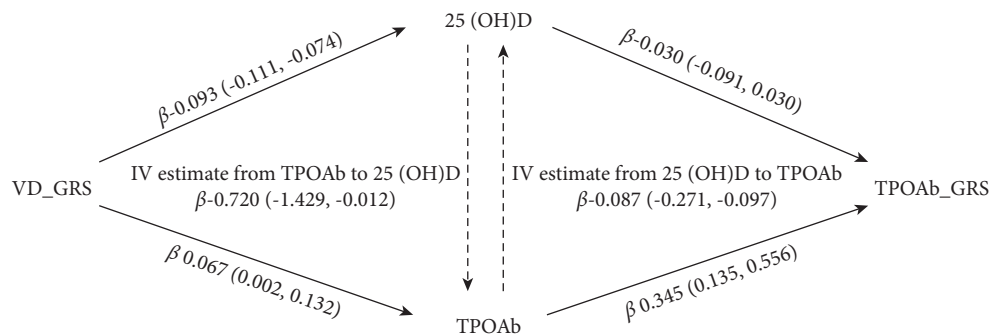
25 (OH)D

$\beta$-0.093 (-0.111, -0.074)

$\beta$-0.030 (-0.091, 0.030)

VD_GRS

IV estimate from TPOAb to 25 (OH)D
$\beta$-0.720 (-1.429, -0.012)

IV estimate from 25 (OH)D to TPOAb
$\beta$-0.087 (-0.271, -0.097)

TPOAb_GRS

$\beta$ 0.067 (0.002, 0.132)

$\beta$ 0.345 (0.135, 0.556)

TPOAb